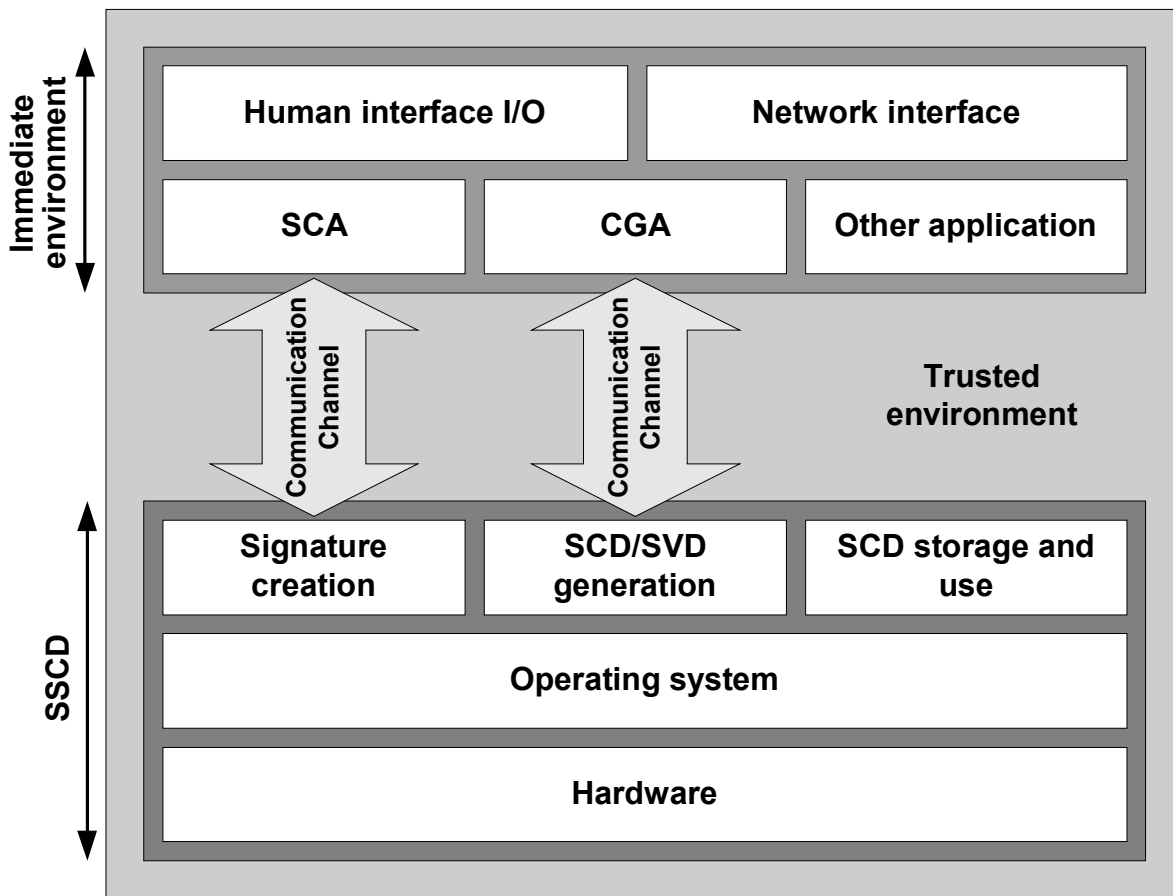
Immediate environment

Human interface I/O

Network interface

SCA

CGA

Other application

Communication Channel

Communication Channel

Trusted environment

SSCD

Signature creation

SCD/SVD generation

SCD storage and use

Operating system

Hardware